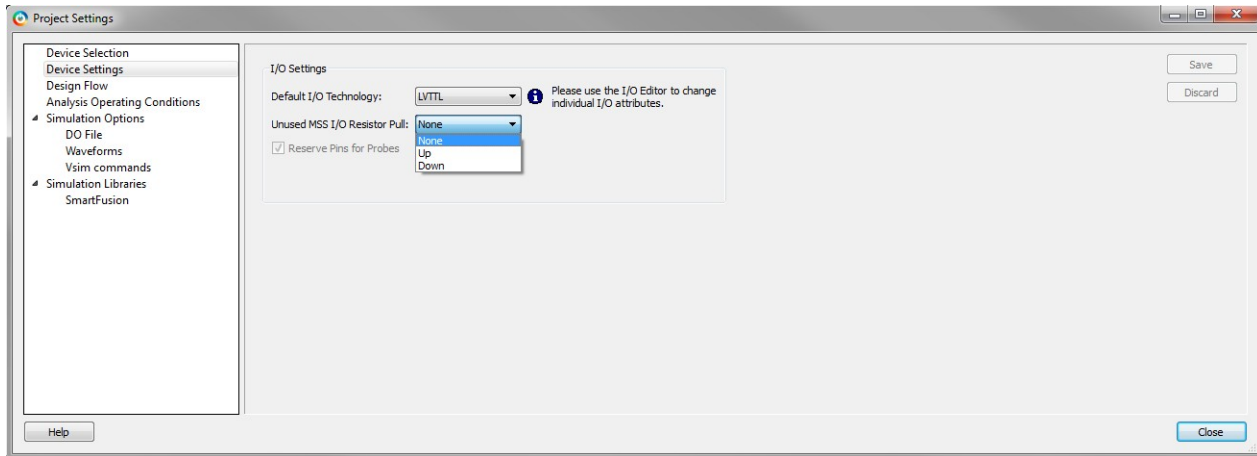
Project Settings

Device Selection
Device Settings
Design Flow
Analysis Operating Conditions
Simulation Options
DO File
Waveforms
Vsim commands
Simulation Libraries
SmartFusion

I/O Settings

Default I/O Technology: LVTTL

Please use the I/O Editor to change individual I/O attributes.

Unused MSS I/O Resistor Pull: None

None
Up
Down

Reserve Pins for Probes

Save

Discard

Help

Close